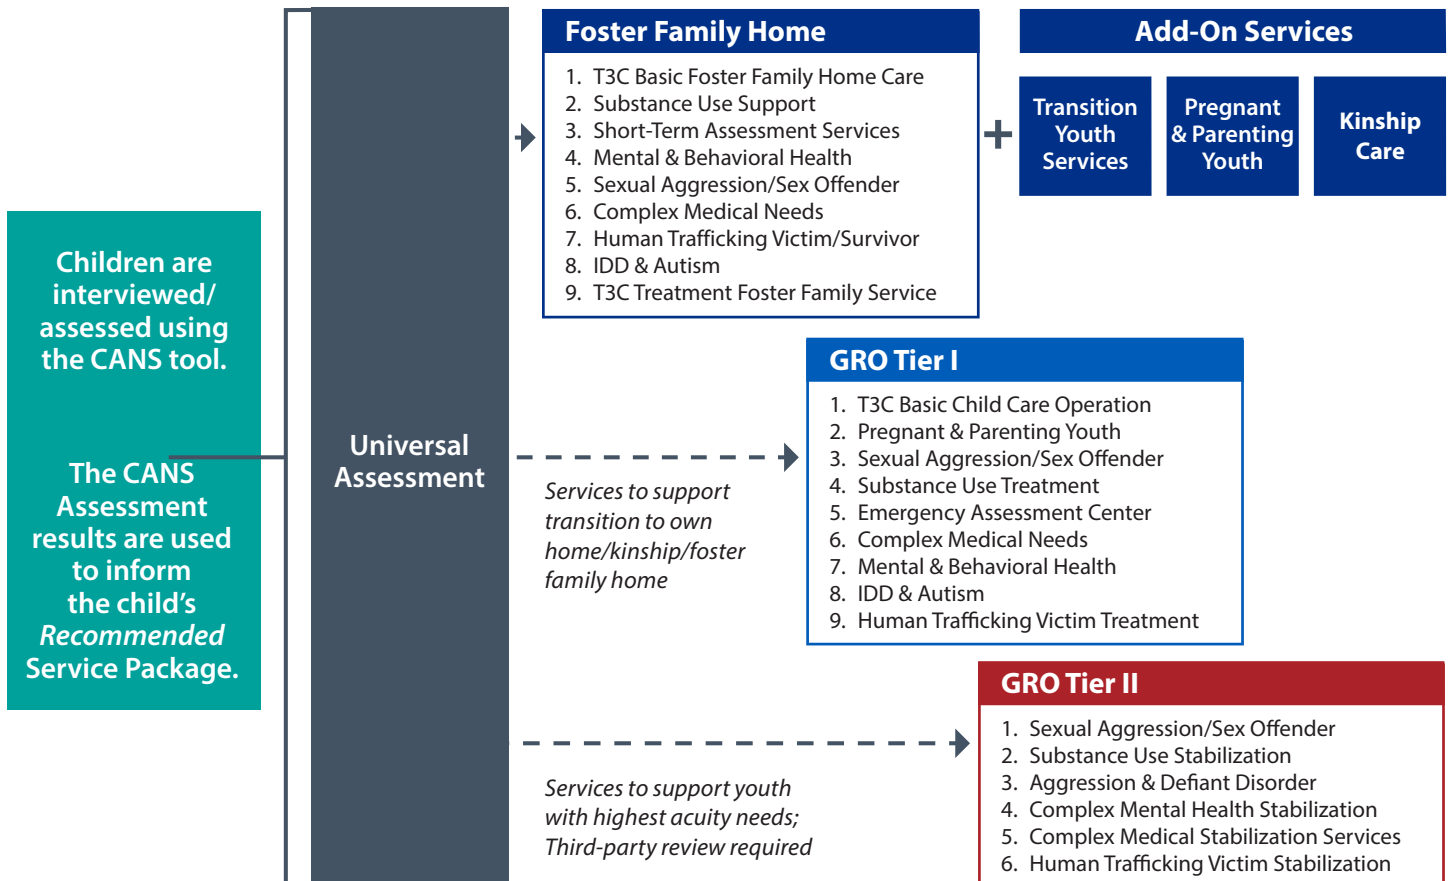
Children are interviewed/ assessed using the CANS tool.

The CANS Assessment results are used to inform the child's *Recommended* Service Package.

Universal Assessment

Foster Family Home

1. T3C Basic Foster Family Home Care
2. Substance Use Support
3. Short-Term Assessment Services
4. Mental & Behavioral Health
5. Sexual Aggression/Sex Offender
6. Complex Medical Needs
7. Human Trafficking Victim/Survivor
8. IDD & Autism
9. T3C Treatment Foster Family Service

+

Add-On Services

Transition Youth Services

Pregnant & Parenting Youth

Kinship Care

*Services to support transition to own home/kinship/foster family home*

GRO Tier I

1. T3C Basic Child Care Operation
2. Pregnant & Parenting Youth
3. Sexual Aggression/Sex Offender
4. Substance Use Treatment
5. Emergency Assessment Center
6. Complex Medical Needs
7. Mental & Behavioral Health
8. IDD & Autism
9. Human Trafficking Victim Treatment

*Services to support youth with highest acuity needs; Third-party review required*

GRO Tier II

1. Sexual Aggression/Sex Offender
2. Substance Use Stabilization
3. Aggression & Defiant Disorder
4. Complex Mental Health Stabilization
5. Complex Medical Stabilization Services
6. Human Trafficking Victim Stabilization